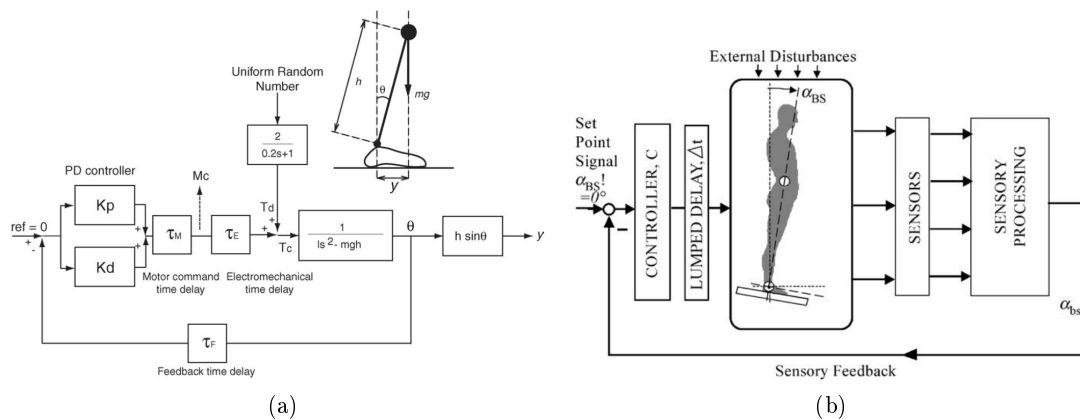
Uniform Random Number

$\frac{2}{0.2s+1}$

h

θ

mg

y

PD controller

Mc

Td

ref = 0

Kp

Kd

$\tau_M$

$\tau_E$

Tc

$\frac{1}{Is^2 - mgh}$

θ

h sinθ

y

Motor command time delay

Electromechanical time delay

$\tau_F$

Feedback time delay

(a)

External Disturbances

$\alpha_{BS}$

Set Point Signal $\alpha_{BS}!$ $=0°$

CONTROLLER, C

LUMPED DELAY, Δt

SENSORS

SENSORY PROCESSING

$\alpha_{bs}$

Sensory Feedback

(b)